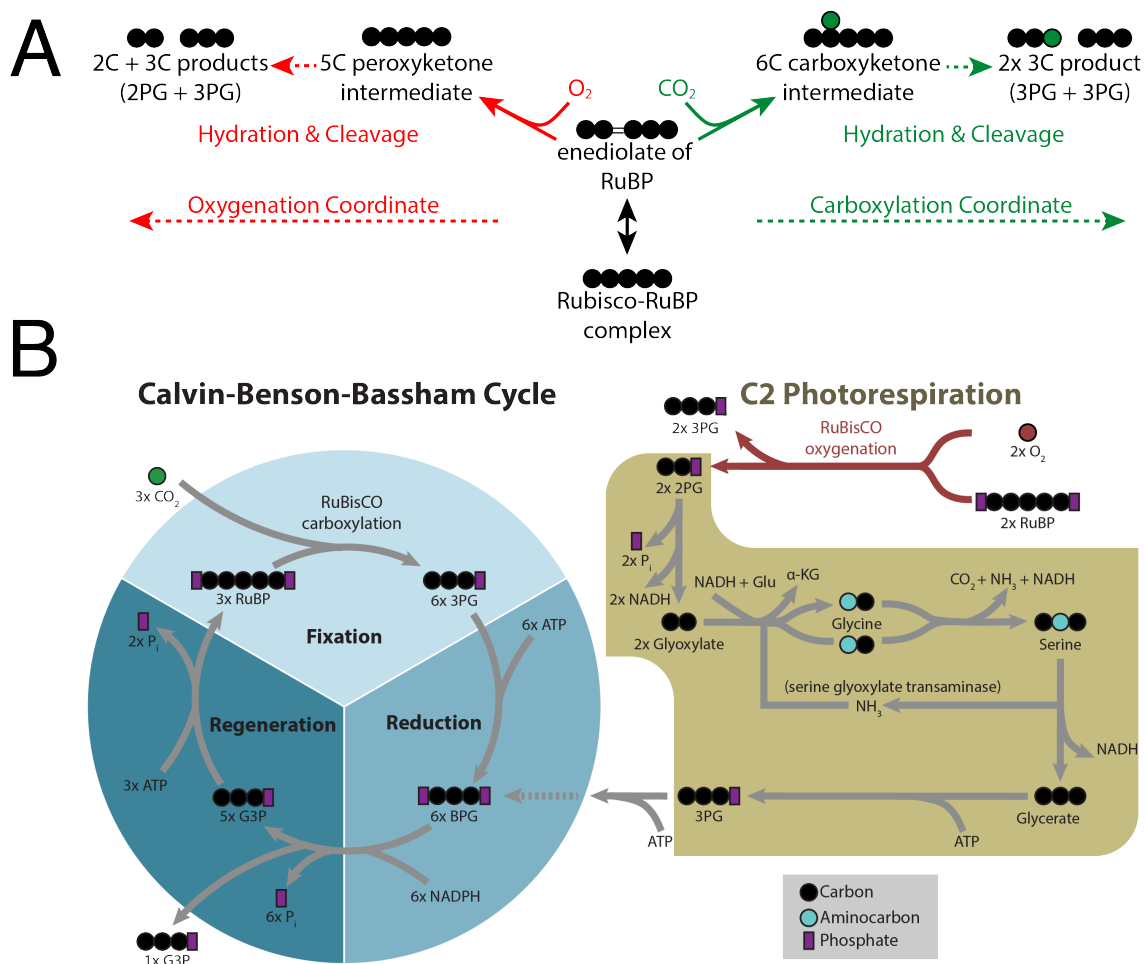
A

2C + 3C products (2PG + 3PG)

5C peroxyketone intermediate

$O_2$

$CO_2$

6C carboxyketone intermediate

2x 3C product (3PG + 3PG)

Hydration & Cleavage

enediolate of RuBP

Hydration & Cleavage

Oxygenation Coordinate

Carboxylation Coordinate

Rubisco-RuBP complex

B

Calvin-Benson-Bassham Cycle

C2 Photorespiration

$3x\ CO_2$

RuBisCO carboxylation

3x RuBP

6x 3PG

Fixation

6x ATP

$2x\ P_i$

Regeneration

Reduction

3x ATP

5x G3P

6x BPG

$6x\ P_i$

6x NADPH

1x G3P

2x 3PG

RuBisCO oxygenation

$2x\ O_2$

2x 2PG

2x RuBP

$2x\ P_i$

NADH + Glu

α-KG

$CO_2 + NH_3 + NADH$

2x NADH

2x Glyoxylate

Glycine

Serine

(serine glyoxylate transaminase)

$NH_3$

NADH

ATP

3PG

Glycerate

ATP

Carbon

Aminocarbon

Phosphate